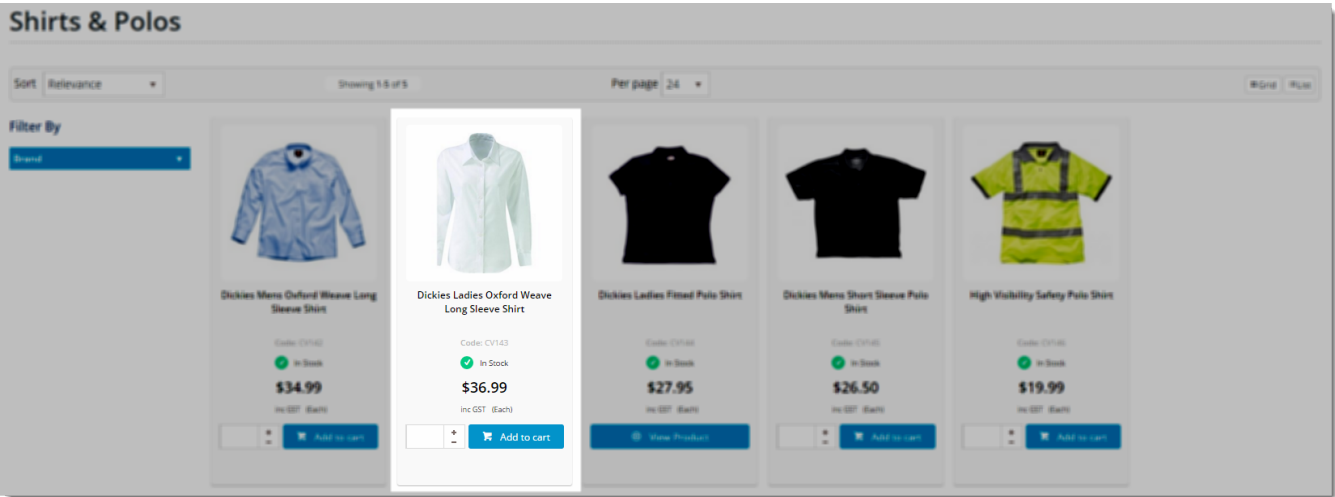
Shirts & Polos

Sort Relevance

Showing 1-5 of 5

Per page 24

Grid List

Filter By

Brand

Dickies Mens Oxford Weave Long Sleeve Shirt

Code: CV142

In Stock

$34.99

inc GST (Each)

+ −

Add to cart

Dickies Ladies Oxford Weave Long Sleeve Shirt

Code: CV143

In Stock

$36.99

inc GST (Each)

+ −

Add to cart

Dickies Ladies Fitted Polo Shirt

Code: CV144

In Stock

$27.95

inc GST (Each)

View Product

Dickies Mens Short Sleeve Polo Shirt

Code: CV145

In Stock

$26.50

inc GST (Each)

+ −

Add to cart

High Visibility Safety Polo Shirt

Code: CV146

In Stock

$19.99

inc GST (Each)

+ −

Add to cart